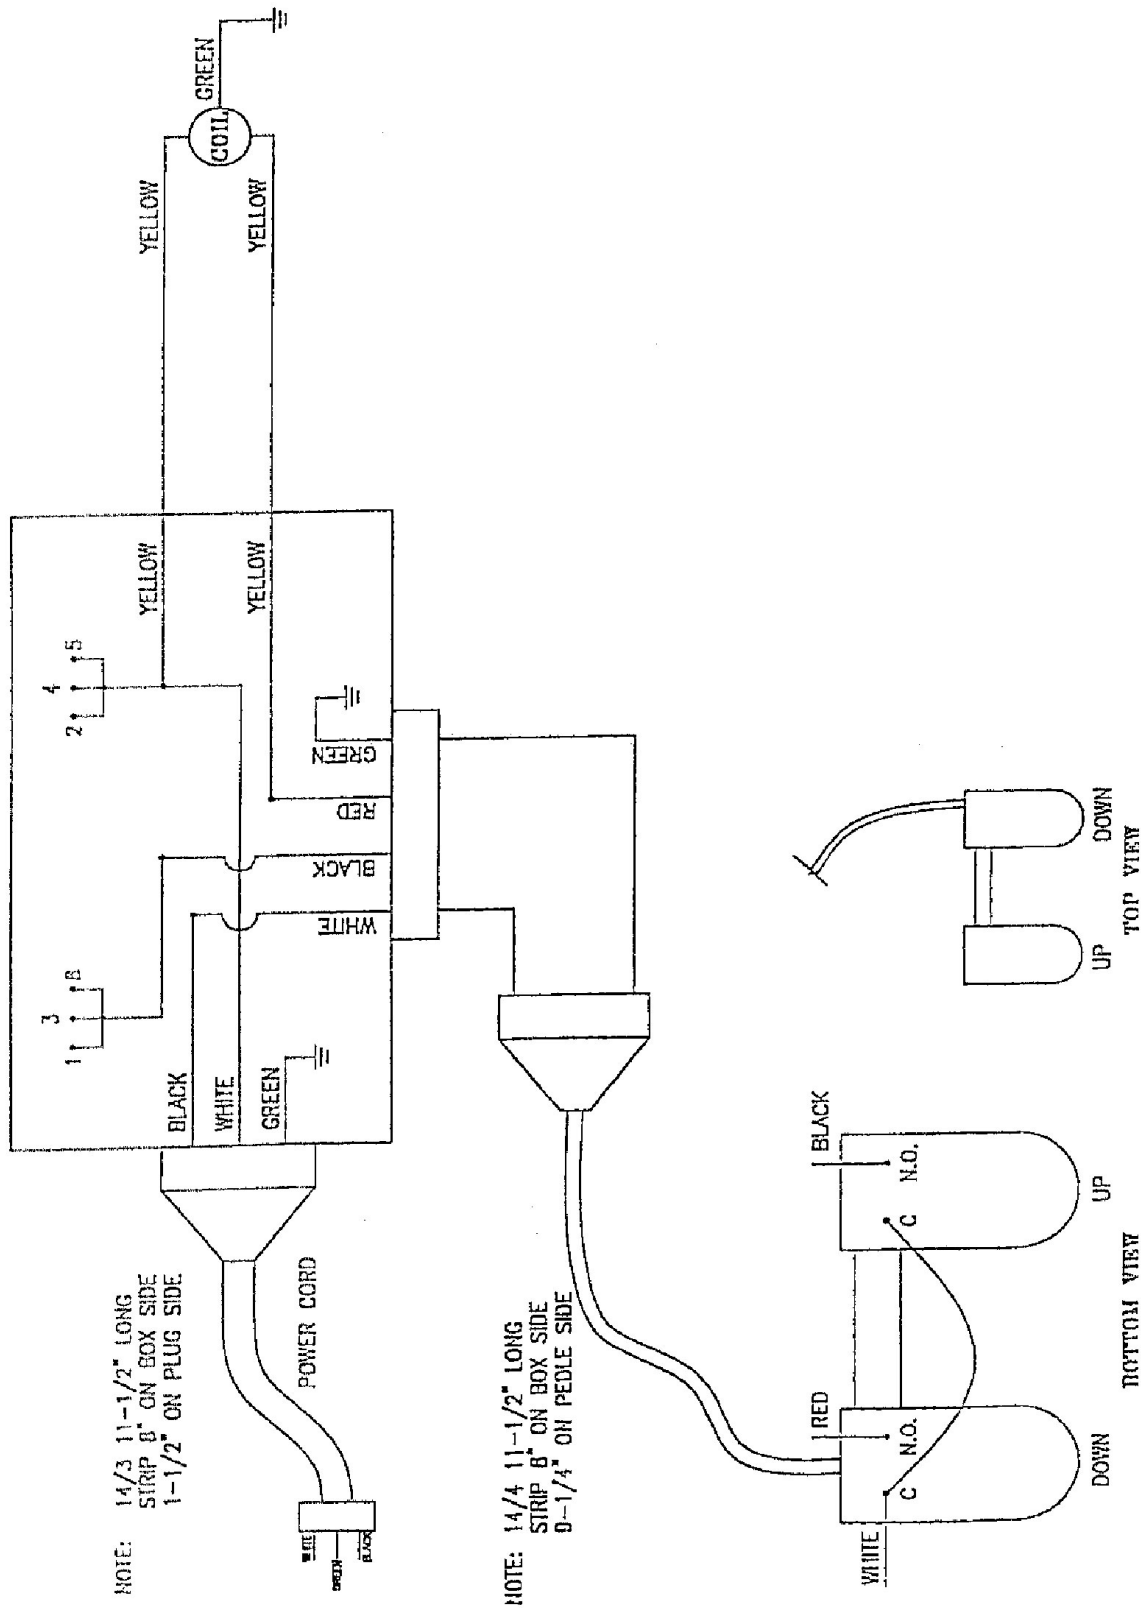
NOTE: 14/3 11-1/2" LONG
STRIP 8" ON BOX SIDE
1-1/2" ON PLUG SIDE

WHITE
GREEN
BLACK

POWER CORD

BLACK
WHITE
GREEN

1
3
8

2
4
5

YELLOW
YELLOW

WHITE
BLACK
RED
GREEN

YELLOW
YELLOW

COIL
GREEN

NOTE: 14/4 11-1/2" LONG
STRIP 8" ON BOX SIDE
0-1/4" ON PEDLE SIDE

WHITE
RED
C
N.O.
DOWN

BLACK
C
N.O.
UP

BOTTOM VIEW

UP
DOWN
TOP VIEW